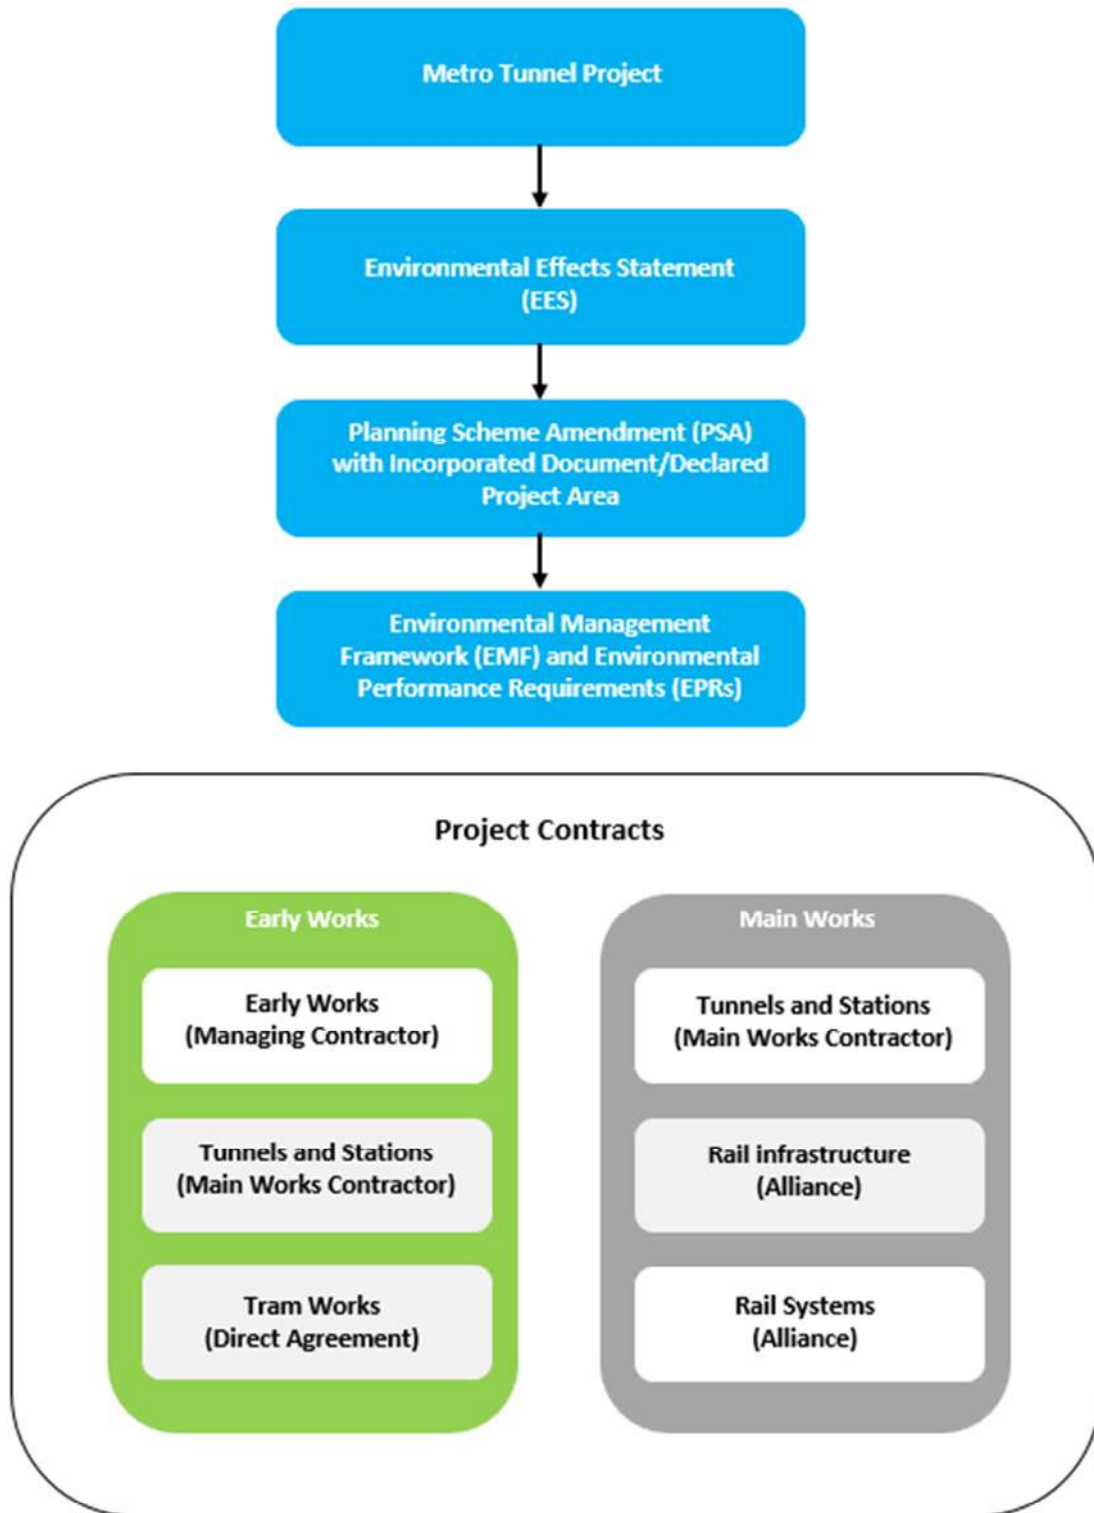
Metro Tunnel Project

Environmental Effects Statement (EES)

Planning Scheme Amendment (PSA) with Incorporated Document/Declared Project Area

Environmental Management Framework (EMF) and Environmental Performance Requirements (EPRs)

Project Contracts

Early Works

Early Works (Managing Contractor)

Tunnels and Stations (Main Works Contractor)

Tram Works (Direct Agreement)

Main Works

Tunnels and Stations (Main Works Contractor)

Rail infrastructure (Alliance)

Rail Systems (Alliance)